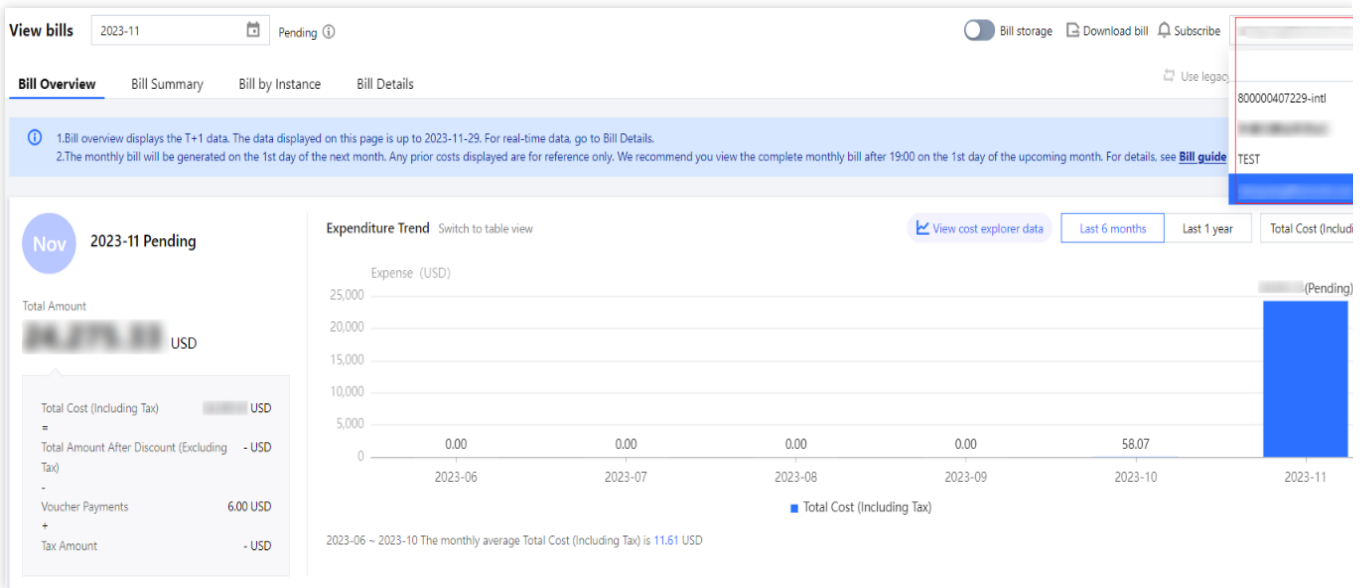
View bills 2023-11 Pending ⓘ

Bill storage Download bill Subscribe

Bill Overview Bill Summary Bill by Instance Bill Details

Use legacy

800000407229-intl

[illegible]

TEST

1.Bill overview displays the T+1 data. The data displayed on this page is up to 2023-11-29. For real-time data, go to Bill Details.
2.The monthly bill will be generated on the 1st day of the next month. Any prior costs displayed are for reference only. We recommend you view the complete monthly bill after 19:00 on the 1st day of the upcoming month. For details, see Bill guide

Nov 2023-11 Pending

Total Amount
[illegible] USD

Total Cost (Including Tax) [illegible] USD
=
Total Amount After Discount (Excluding Tax) - USD
-
Voucher Payments 6.00 USD
+
Tax Amount - USD

Expenditure Trend Switch to table view

View cost explorer data Last 6 months Last 1 year Total Cost (Includi

Expense (USD)

25,000
20,000
15,000
10,000
5,000
0

0.00 0.00 0.00 0.00 58.07 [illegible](Pending)

2023-06 2023-07 2023-08 2023-09 2023-10 2023-11

Total Cost (Including Tax)

2023-06 ~ 2023-10 The monthly average Total Cost (Including Tax) is 11.61 USD